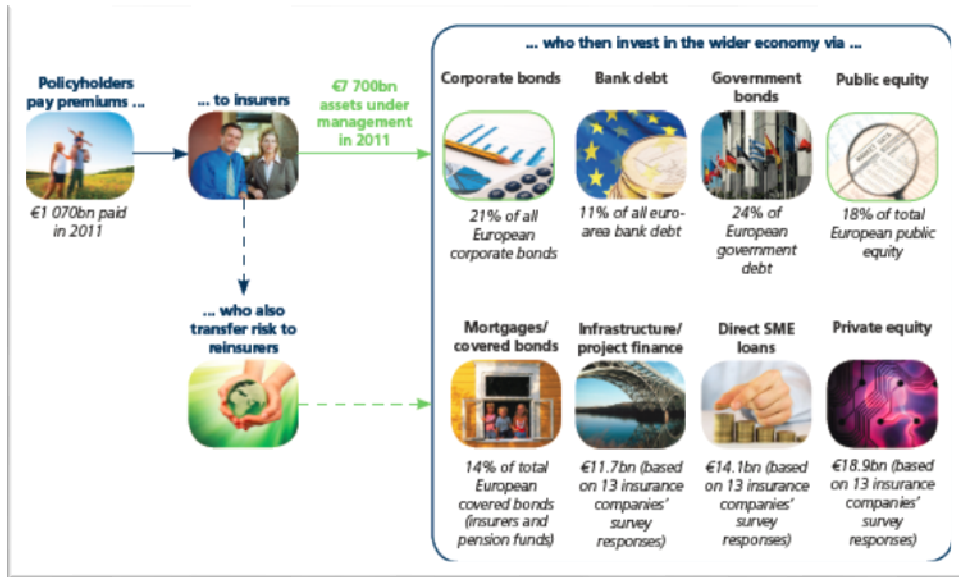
Policyholders pay premiums ...

€1 070bn paid in 2011

... to insurers

€7 700bn assets under management in 2011

... who also transfer risk to reinsurers

... who then invest in the wider economy via ...

Corporate bonds

21% of all European corporate bonds

Bank debt

11% of all euro-area bank debt

Government bonds

24% of European government debt

Public equity

18% of total European public equity

Mortgages/ covered bonds

14% of total European covered bonds (insurers and pension funds)

Infrastructure/ project finance

€11.7bn (based on 13 insurance companies' survey responses)

Direct SME loans

€14.1bn (based on 13 insurance companies' survey responses)

Private equity

€18.9bn (based on 13 insurance companies' survey responses)